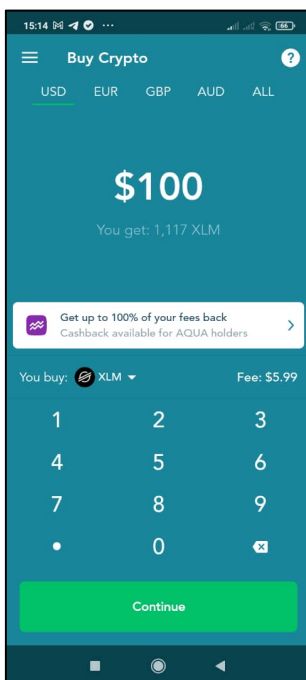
15:14 ··· 66

Buy Crypto ?

USD EUR GBP AUD ALL

$100

You get: 1,117 XLM

Get up to 100% of your fees back
Cashback available for AQUA holders

You buy: XLM Fee: $5.99

1 2 3
4 5 6
7 8 9
• 0

Continue